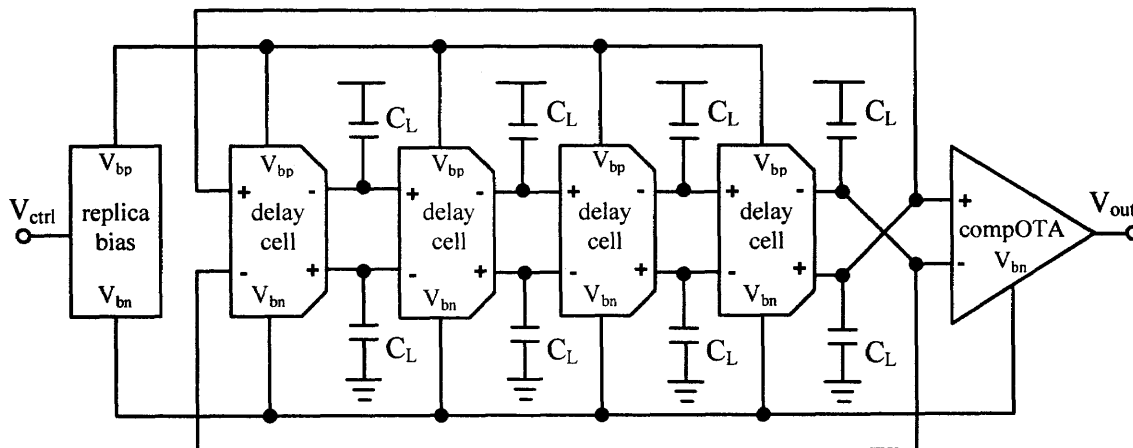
$V_{ctrl}$

$V_{bp}$
replica bias
$V_{bn}$

$C_L$ $C_L$ $C_L$ $C_L$

$V_{bp}$
+ -
delay cell
- +
$V_{bn}$

$V_{bp}$
+ -
delay cell
- +
$V_{bn}$

$V_{bp}$
+ -
delay cell
- +
$V_{bn}$

$V_{bp}$
+ -
delay cell
- +
$V_{bn}$

$C_L$ $C_L$ $C_L$ $C_L$

+
compOTA
-
$V_{bn}$

$V_{out}$